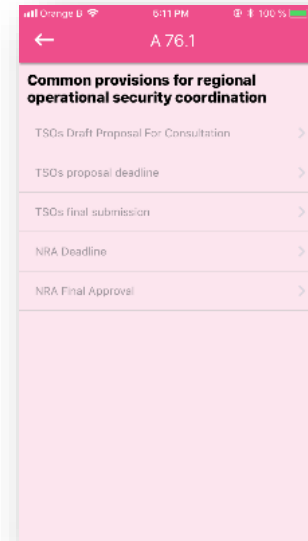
Orange B 6:11 PM 100 %

A 76.1

Common provisions for regional operational security coordination

TSOs Draft Proposal For Consultation

TSOs proposal deadline

TSOs final submission

NRA Deadline

NRA Final Approval